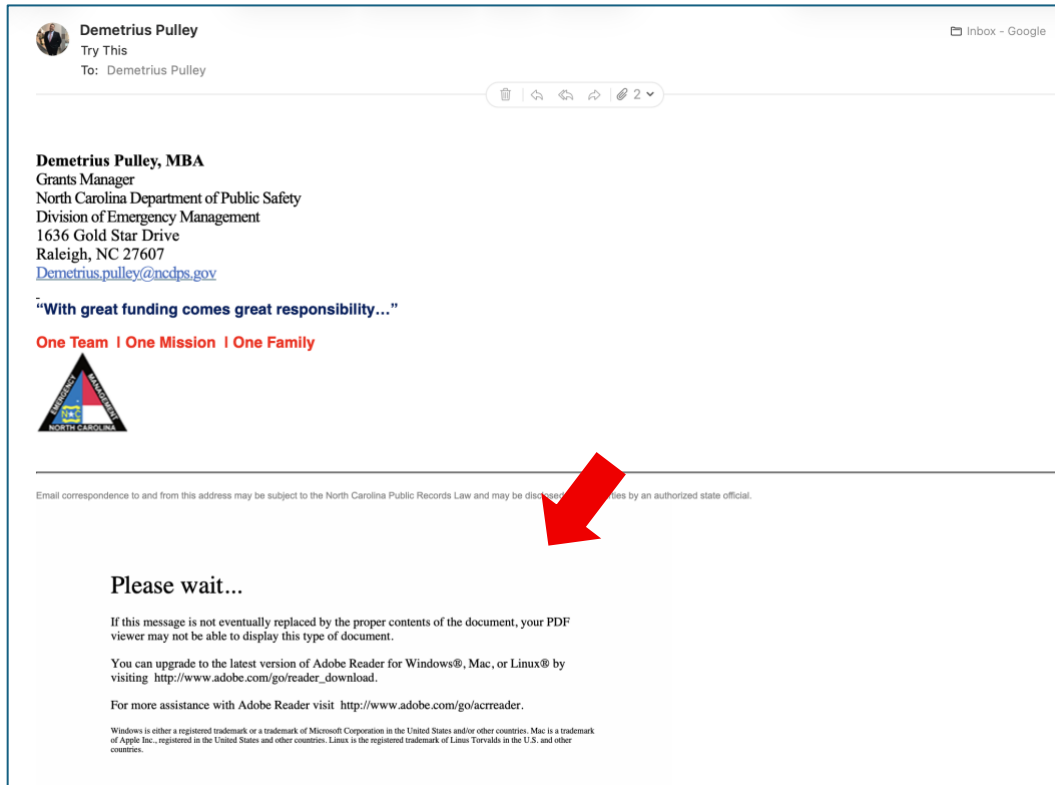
Demetrius Pulley
Try This
To: Demetrius Pulley

Inbox - Google

2

Demetrius Pulley, MBA
Grants Manager
North Carolina Department of Public Safety
Division of Emergency Management
1636 Gold Star Drive
Raleigh, NC 27607
Demetrius.pulley@ncdps.gov

"With great funding comes great responsibility…"

One Team I One Mission I One Family

EMERGENCY MANAGEMENT NC NORTH CAROLINA

Email correspondence to and from this address may be subject to the North Carolina Public Records Law and may be disclos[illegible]ties by an authorized state official.

Please wait...

If this message is not eventually replaced by the proper contents of the document, your PDF viewer may not be able to display this type of document.

You can upgrade to the latest version of Adobe Reader for Windows®, Mac, or Linux® by visiting http://www.adobe.com/go/reader_download.

For more assistance with Adobe Reader visit http://www.adobe.com/go/acrreader.

Windows is either a registered trademark or a trademark of Microsoft Corporation in the United States and/or other countries. Mac is a trademark of Apple Inc., registered in the United States and other countries. Linux is the registered trademark of Linus Torvalds in the U.S. and other countries.